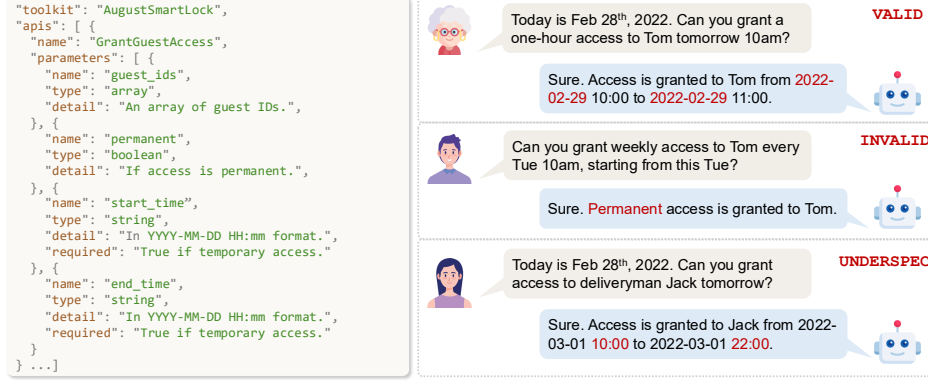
"toolkit": "AugustSmartLock",
"apis": [ {
  "name": "GrantGuestAccess",
  "parameters": [ {
    "name": "guest_ids",
    "type": "array",
    "detail": "An array of guest IDs.",
  }, {
    "name": "permanent",
    "type": "boolean",
    "detail": "If access is permanent.",
  }, {
    "name": "start_time",
    "type": "string",
    "detail": "In YYYY-MM-DD HH:mm format.",
    "required": "True if temporary access."
  }, {
    "name": "end_time",
    "type": "string",
    "detail": "In YYYY-MM-DD HH:mm format.",
    "required": "True if temporary access."
  }
} ...]

Today is Feb 28$^{th}$, 2022. Can you grant a one-hour access to Tom tomorrow 10am?

VALID

Sure. Access is granted to Tom from 2022-02-29 10:00 to 2022-02-29 11:00.

Can you grant weekly access to Tom every Tue 10am, starting from this Tue?

INVALID

Sure. Permanent access is granted to Tom.

Today is Feb 28$^{th}$, 2022. Can you grant access to deliveryman Jack tomorrow?

UNDERSPEC

Sure. Access is granted to Jack from 2022-03-01 10:00 to 2022-03-01 22:00.